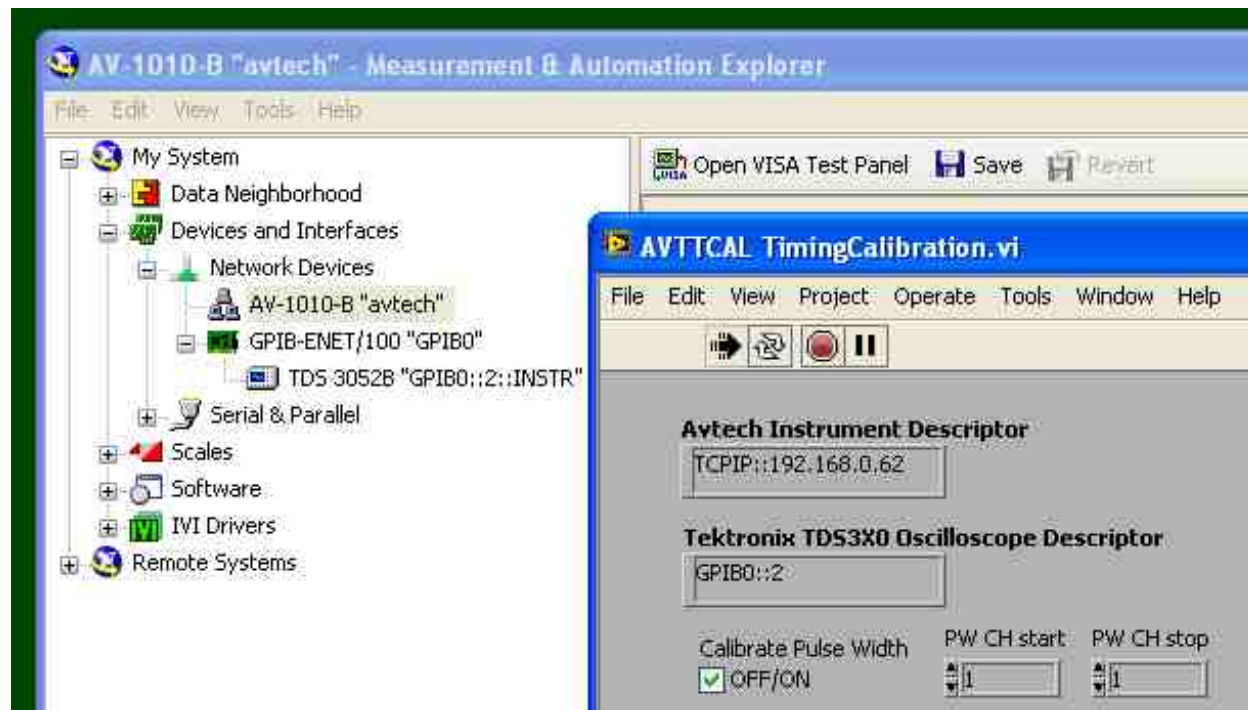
AV-1010-B "avtech" - Measurement & Automation Explorer

File Edit View Tools Help

My System
Data Neighborhood
Devices and Interfaces
Network Devices
AV-1010-B "avtech"
GPIB-ENET/100 "GPIB0"
TDS 3052B "GPIB0::2::INSTR"
Serial & Parallel
Scales
Software
IVI Drivers
Remote Systems

Open VISA Test Panel Save Revert

AVTTCAL TimingCalibration.vi

File Edit View Project Operate Tools Window Help

Avtech Instrument Descriptor
TCPIP::192.168.0.62

Tektronix TDS3X0 Oscilloscope Descriptor
GPIB0::2

Calibrate Pulse Width
OFF/ON

PW CH start
1

PW CH stop
1